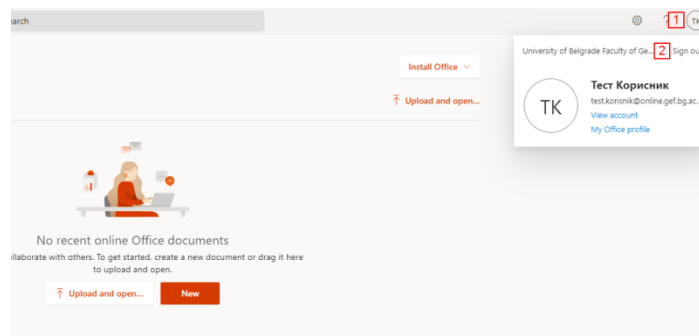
arch

Install Office

Upload and open...

1

TK

University of Belgrade Faculty of Ge...

2

Sign ou

TK

Тест Корисник

test.korisnik@online.gef.bg.ac.

View account

My Office profile

No recent online Office documents

llaborate with others. To get started, create a new document or drag it here to upload and open.

Upload and open...

New